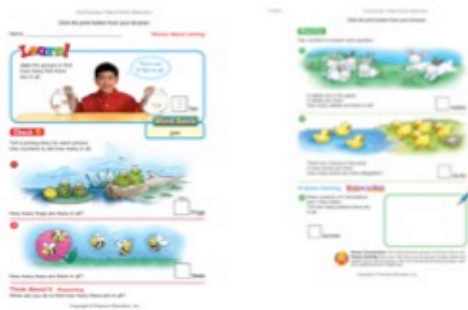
Click the print button from your browser.

Name

Learn!

join

Check

How many frogs are there in all?

How many bees are there in all?

Think About It

Click the print button from your browser.

Problem Solving

Copyright © Pearson Education, Inc.